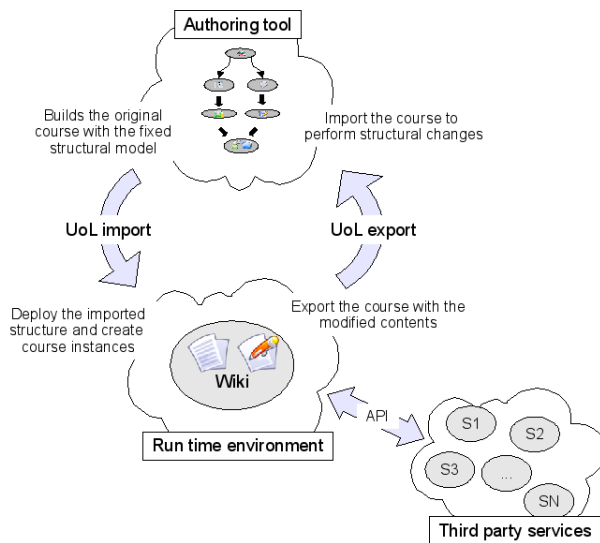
Authoring tool

Builds the original course with the fixed structural model

Import the course to perform structural changes

UoL import

UoL export

Deploy the imported structure and create course instances

Export the course with the modified contents

Wiki

API

Run time environment

S1

S2

S3

...

SN

Third party services